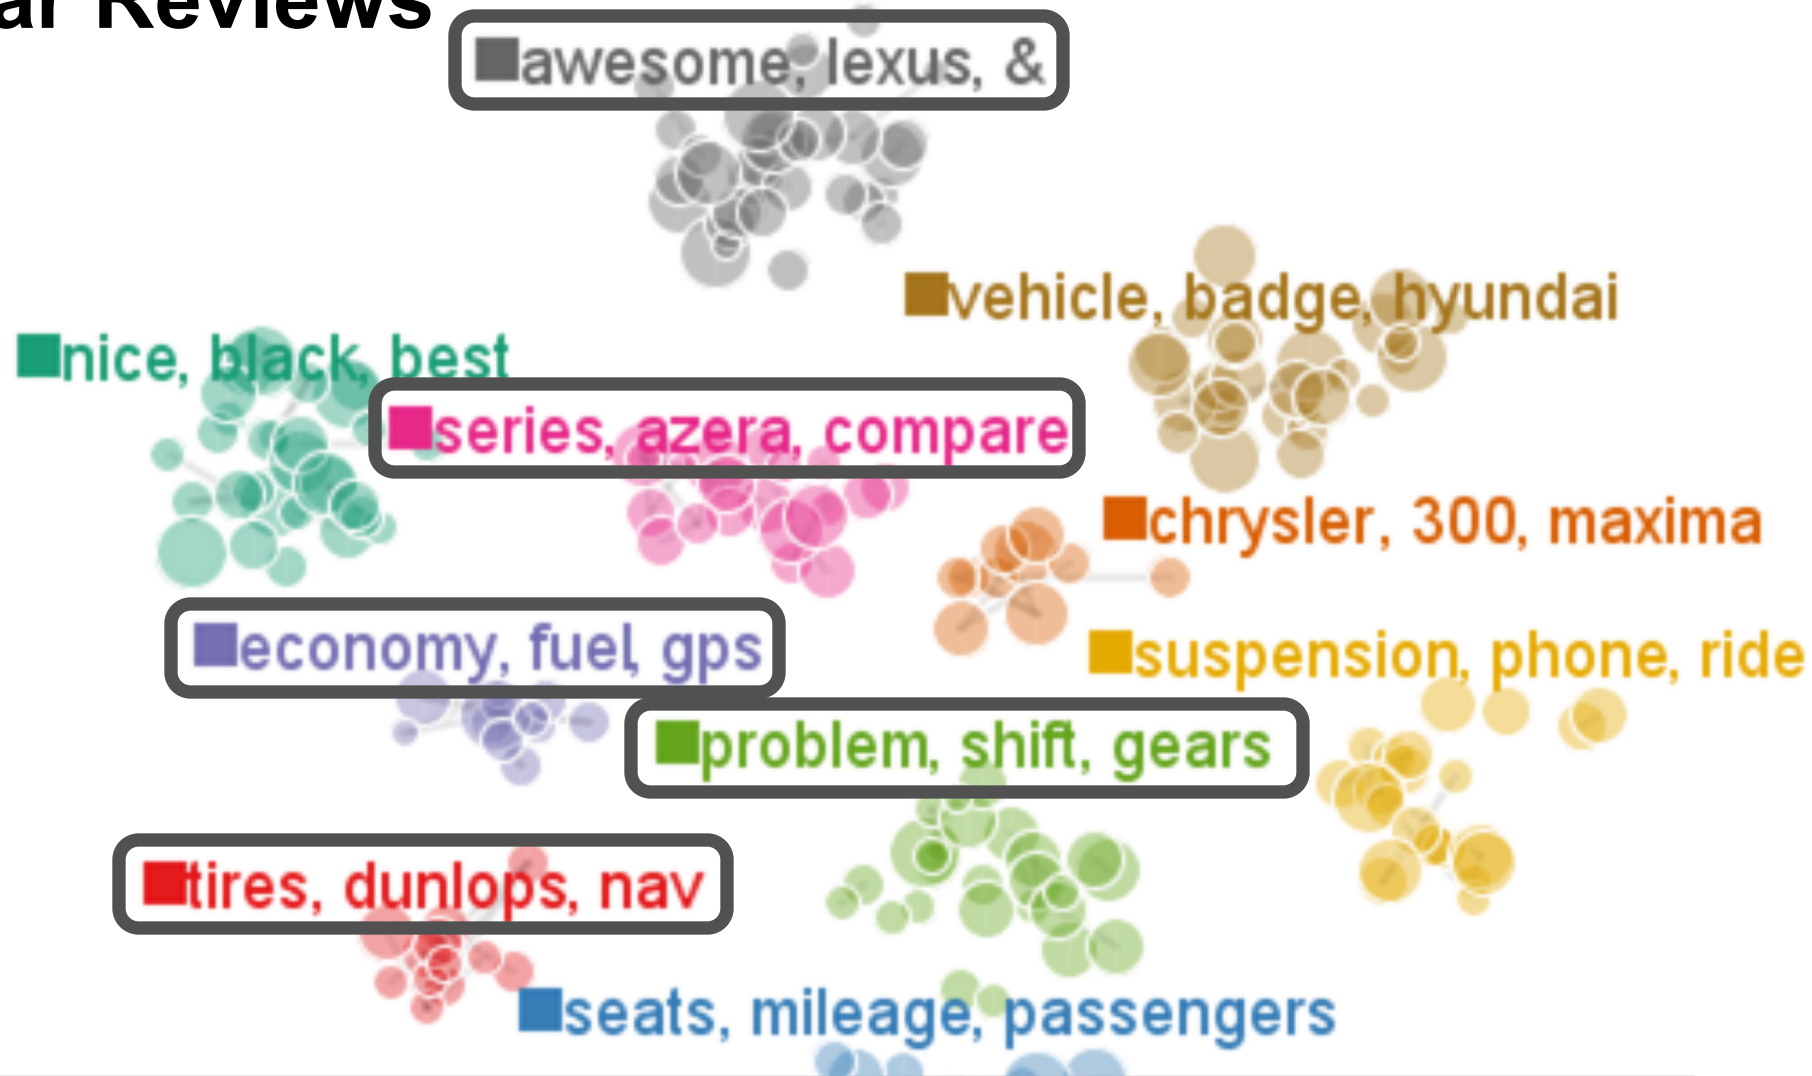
ar Reviews

awesome, lexus, &

vehicle, badge, hyundai

nice, black, best

series, azera, compare

chrysler, 300, maxima

economy, fuel, gps

suspension, phone, ride

problem, shift, gears

tires, dunlops, nav

seats, mileage, passengers